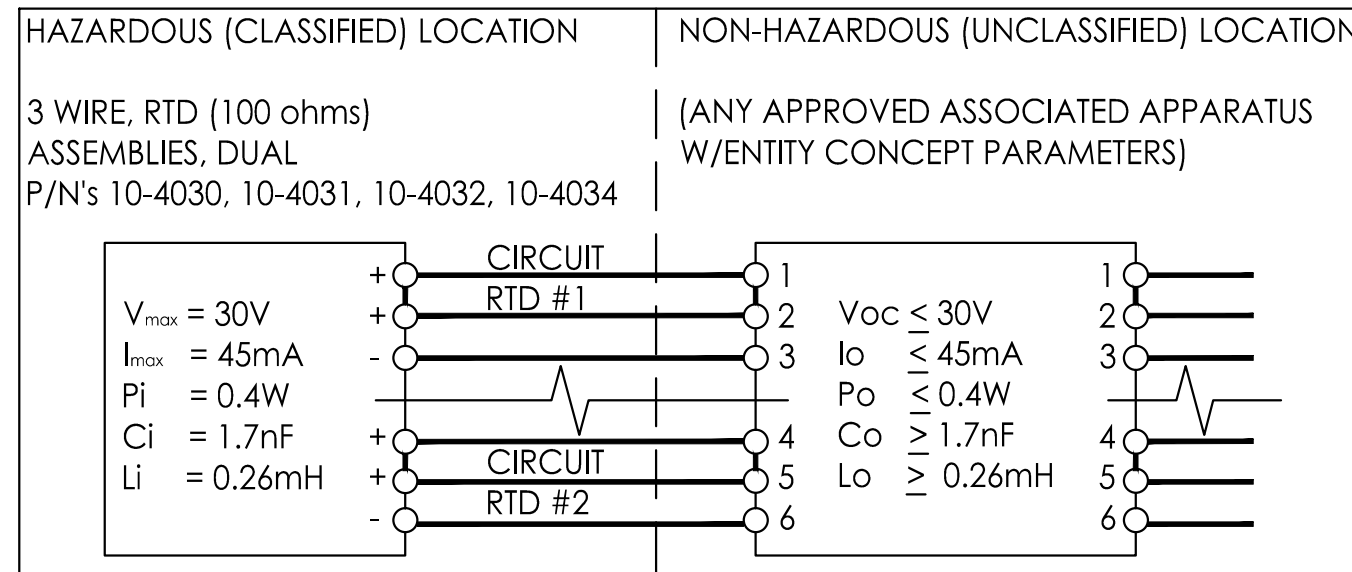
HAZARDOUS (CLASSIFIED) LOCATION

3 WIRE, RTD (100 ohms)
ASSEMBLIES, DUAL
P/N's 10-4030, 10-4031, 10-4032, 10-4034

NON-HAZARDOUS (UNCLASSIFIED) LOCATION

(ANY APPROVED ASSOCIATED APPARATUS
W/ENTITY CONCEPT PARAMETERS)

CIRCUIT
RTD #1

$V_{max}$ = 30V
$I_{max}$ = 45mA
Pi = 0.4W
Ci = 1.7nF
Li = 0.26mH

+
+
-
+
+
-

CIRCUIT
RTD #2

1
2
3
4
5
6

Voc $\leq$ 30V
Io $\leq$ 45mA
Po $\leq$ 0.4W
Co $\geq$ 1.7nF
Lo $\geq$ 0.26mH

1
2
3
4
5
6